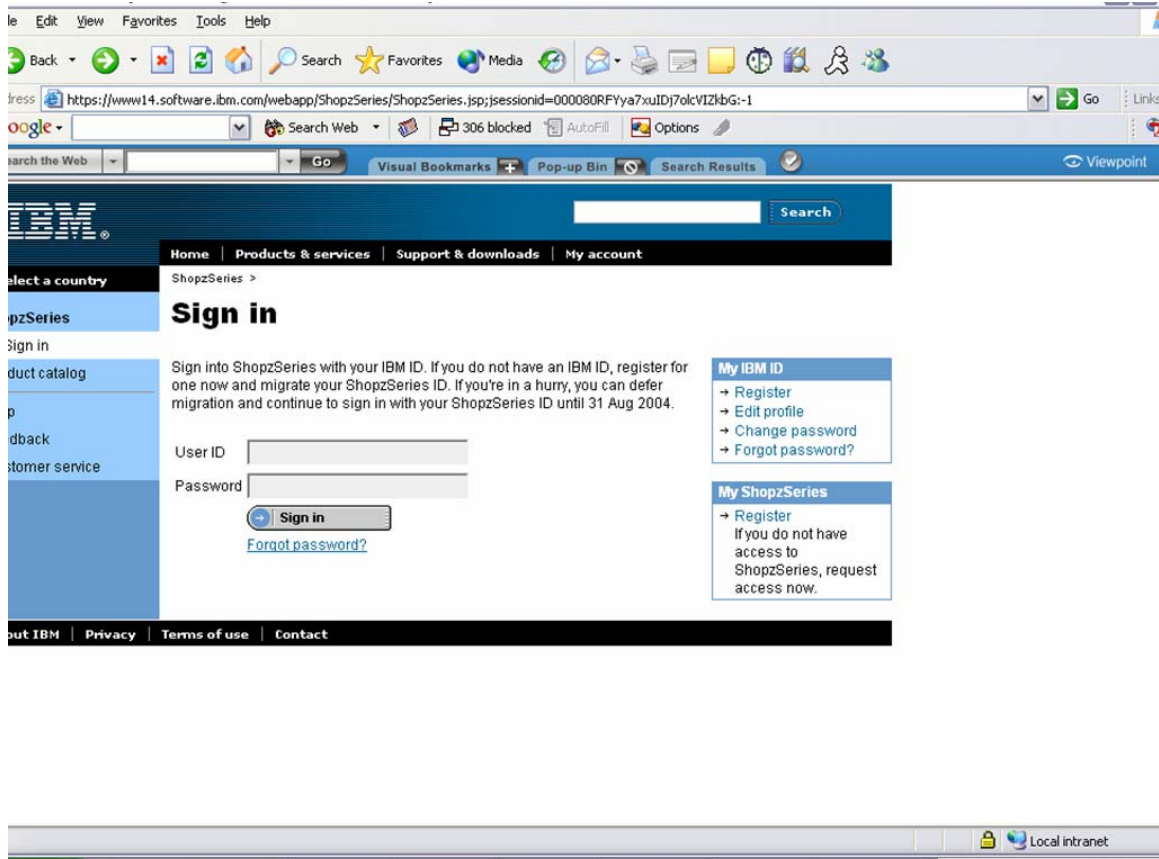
le Edit View Favorites Tools Help

Back Search Favorites Media

dress https://www14.software.ibm.com/webapp/ShopzSeries/ShopzSeries.jsp;jsessionid=000080RFYya7xuIDj7olcVIZkbG:-1 Go Links

oogle Search Web 306 blocked AutoFill Options

earch the Web Go Visual Bookmarks Pop-up Bin Search Results Viewpoint

IBM

Search

Home | Products & services | Support & downloads | My account

elect a country

ShopzSeries >

pzSeries

Sign in

Sign in

duct catalog

p

dback

stomer service

Sign into ShopzSeries with your IBM ID. If you do not have an IBM ID, register for one now and migrate your ShopzSeries ID. If you're in a hurry, you can defer migration and continue to sign in with your ShopzSeries ID until 31 Aug 2004.

User ID

Password

Sign in

Forgot password?

My IBM ID
→ Register
→ Edit profile
→ Change password
→ Forgot password?

My ShopzSeries
→ Register
If you do not have access to ShopzSeries, request access now.

out IBM | Privacy | Terms of use | Contact

Local intranet